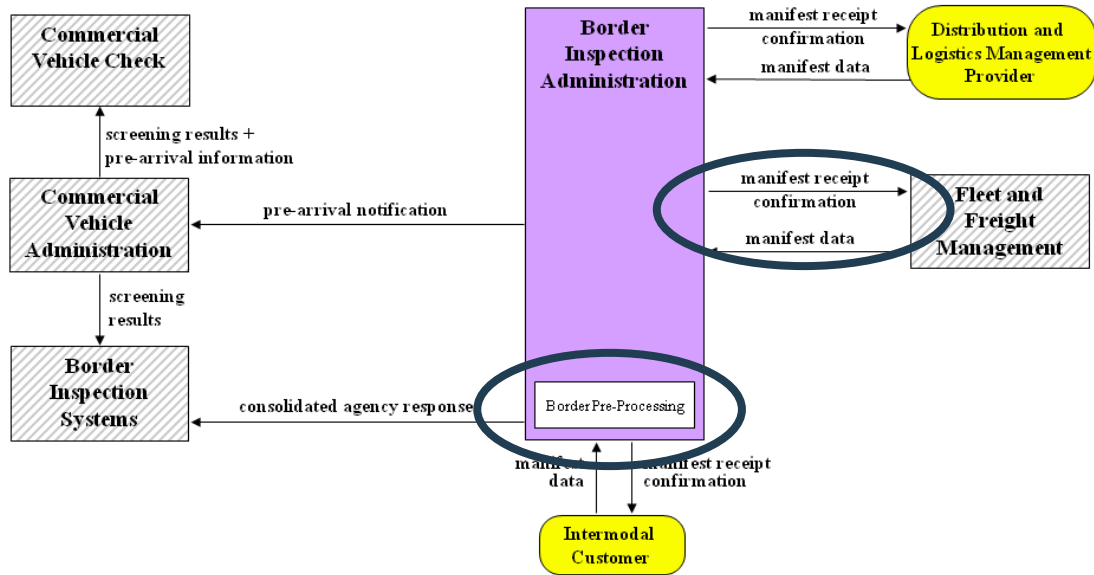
Commercial Vehicle Check

screening results + pre-arrival information

Commercial Vehicle Administration

pre-arrival notification

screening results

Border Inspection Systems

consolidated agency response

Border Inspection Administration

BorderPre-Processing

manifest receipt confirmation

manifest data

Distribution and Logistics Management Provider

manifest receipt confirmation

manifest data

Fleet and Freight Management

manifest data

manifest receipt confirmation

Intermodal Customer